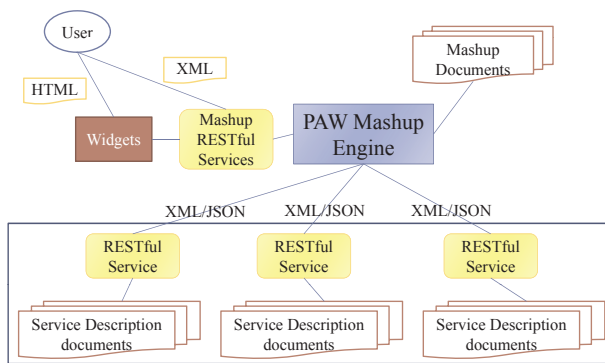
User

XML

HTML

Mashup Documents

Widgets

Mashup RESTful Services

PAW Mashup Engine

XML/JSON

XML/JSON

XML/JSON

RESTful Service

RESTful Service

RESTful Service

Service Description documents

Service Description documents

Service Description documents